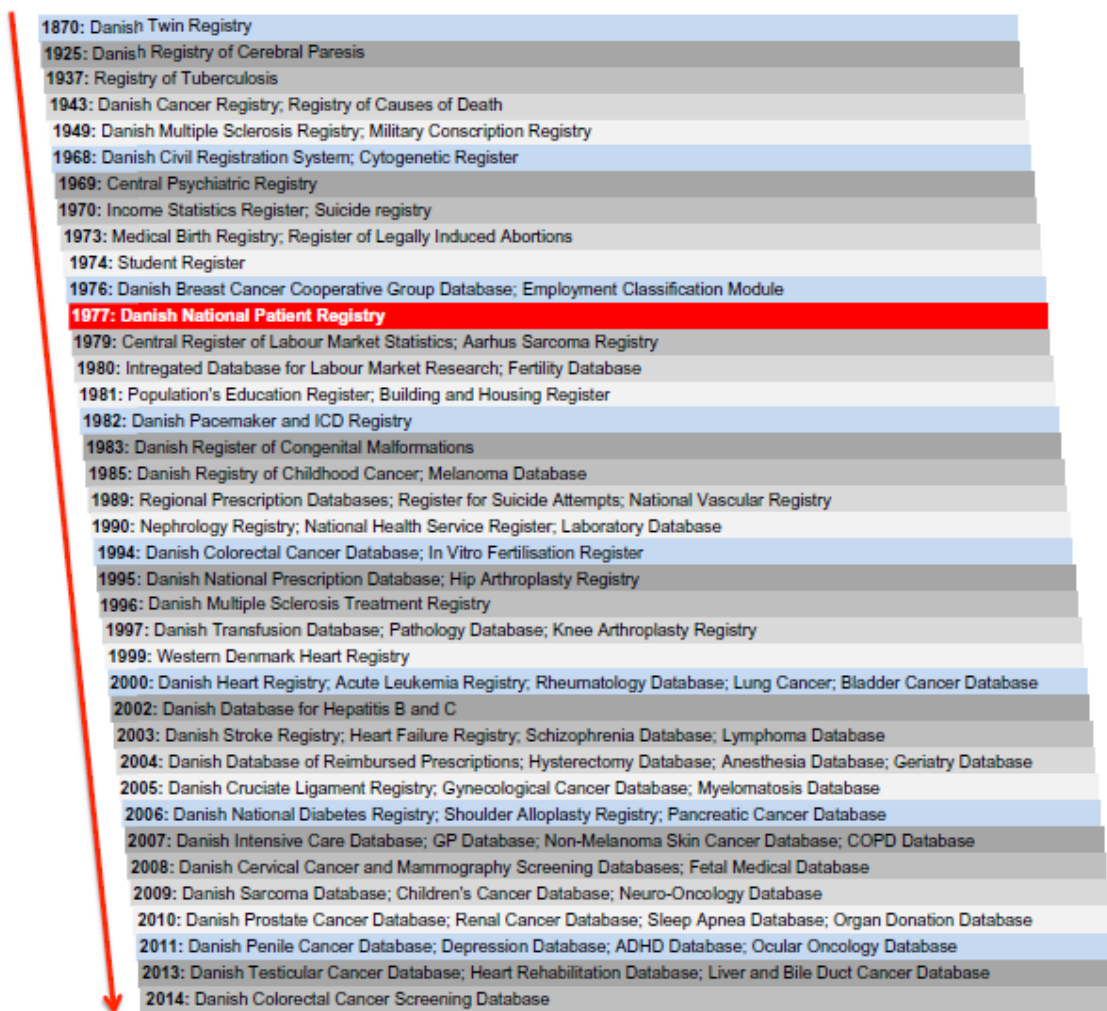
1870: Danish Twin Registry

1925: Danish Registry of Cerebral Paresis

1937: Registry of Tuberculosis

1943: Danish Cancer Registry; Registry of Causes of Death

1949: Danish Multiple Sclerosis Registry; Military Conscription Registry

1968: Danish Civil Registration System; Cytogenetic Register

1969: Central Psychiatric Registry

1970: Income Statistics Register; Suicide registry

1973: Medical Birth Registry; Register of Legally Induced Abortions

1974: Student Register

1976: Danish Breast Cancer Cooperative Group Database; Employment Classification Module

1977: Danish National Patient Registry

1979: Central Register of Labour Market Statistics; Aarhus Sarcoma Registry

1980: Intregated Database for Labour Market Research; Fertility Database

1981: Population's Education Register; Building and Housing Register

1982: Danish Pacemaker and ICD Registry

1983: Danish Register of Congenital Malformations

1985: Danish Registry of Childhood Cancer; Melanoma Database

1989: Regional Prescription Databases; Register for Suicide Attempts; National Vascular Registry

1990: Nephrology Registry; National Health Service Register; Laboratory Database

1994: Danish Colorectal Cancer Database; In Vitro Fertilisation Register

1995: Danish National Prescription Database; Hip Arthroplasty Registry

1996: Danish Multiple Sclerosis Treatment Registry

1997: Danish Transfusion Database; Pathology Database; Knee Arthroplasty Registry

1999: Western Denmark Heart Registry

2000: Danish Heart Registry; Acute Leukemia Registry; Rheumatology Database; Lung Cancer; Bladder Cancer Database

2002: Danish Database for Hepatitis B and C

2003: Danish Stroke Registry; Heart Failure Registry; Schizophrenia Database; Lymphoma Database

2004: Danish Database of Reimbursed Prescriptions; Hysterectomy Database; Anesthesia Database; Geriatry Database

2005: Danish Cruciate Ligament Registry; Gynecological Cancer Database; Myelomatosis Database

2006: Danish National Diabetes Registry; Shoulder Alloplasty Registry; Pancreatic Cancer Database

2007: Danish Intensive Care Database; GP Database; Non-Melanoma Skin Cancer Database; COPD Database

2008: Danish Cervical Cancer and Mammography Screening Databases; Fetal Medical Database

2009: Danish Sarcoma Database; Children's Cancer Database; Neuro-Oncology Database

2010: Danish Prostate Cancer Database; Renal Cancer Database; Sleep Apnea Database; Organ Donation Database

2011: Danish Penile Cancer Database; Depression Database; ADHD Database; Ocular Oncology Database

2013: Danish Testicular Cancer Database; Heart Rehabilitation Database; Liver and Bile Duct Cancer Database

2014: Danish Colorectal Cancer Screening Database